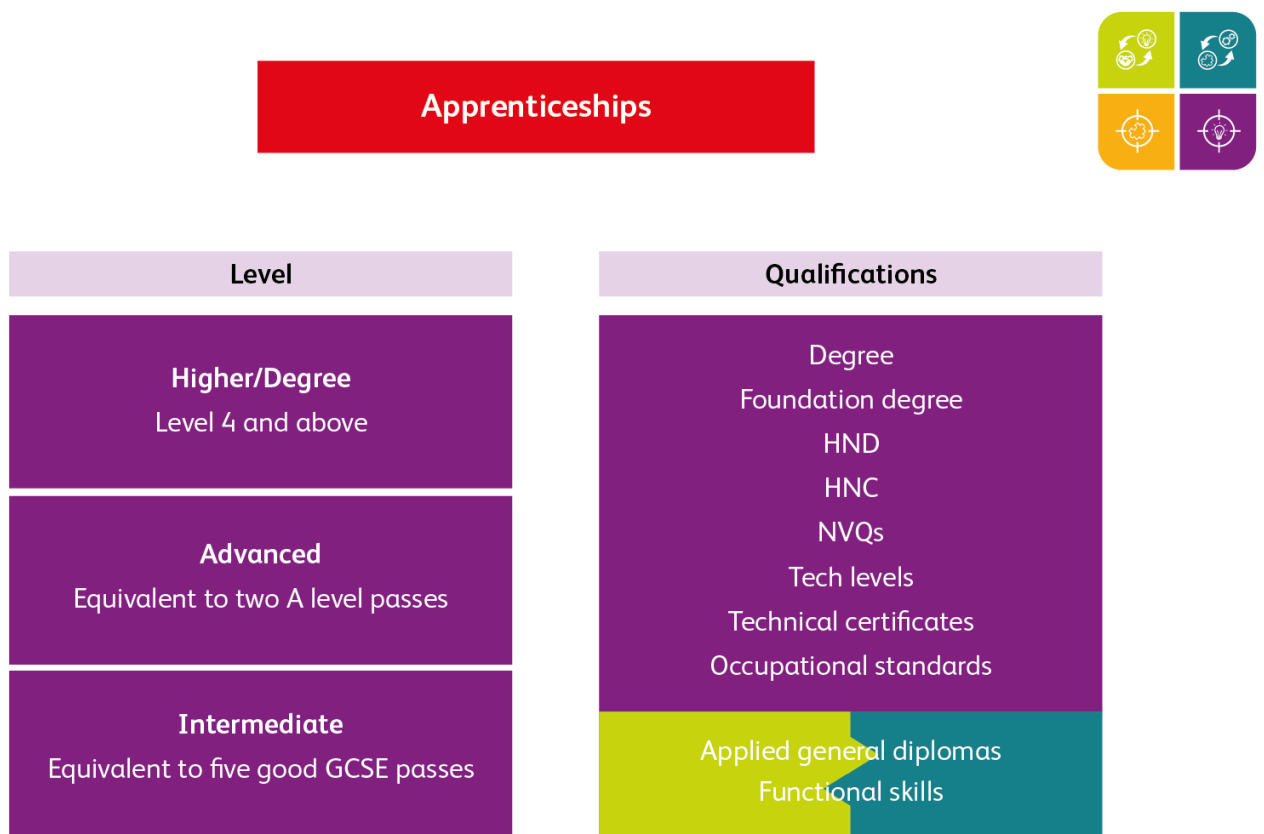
Apprenticeships

Level

Higher/Degree
Level 4 and above

Advanced
Equivalent to two A level passes

Intermediate
Equivalent to five good GCSE passes

Qualifications

Degree
Foundation degree
HND
HNC
NVQs
Tech levels
Technical certificates
Occupational standards

Applied general diplomas
Functional skills